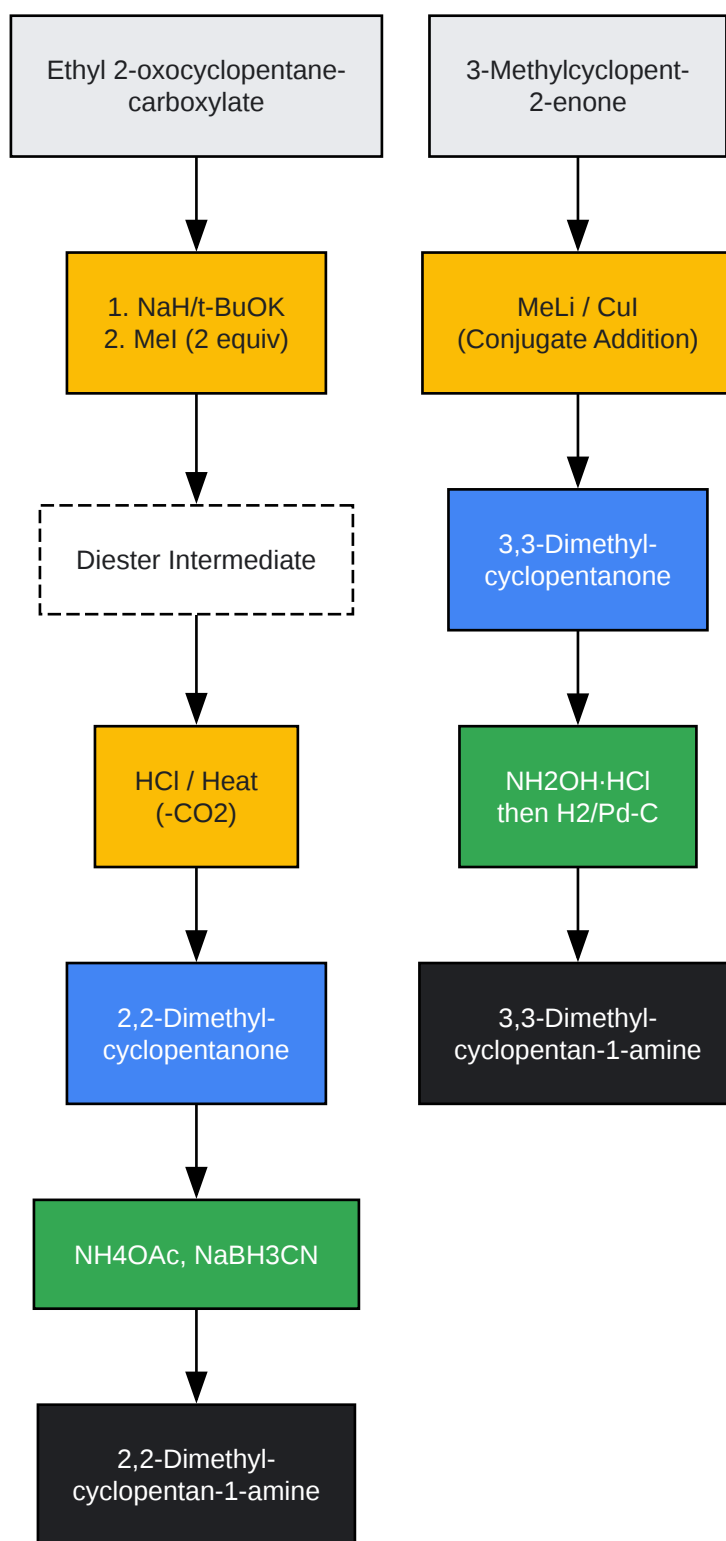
Ethyl 2-oxocyclopentanecarboxylate

1. NaH/t-BuOK
2. MeI (2 equiv)

Diester Intermediate

HCl / Heat
(-CO2)

2,2-Dimethylcyclopentanone

NH4OAc, NaBH3CN

2,2-Dimethylcyclopentan-1-amine

3-Methylcyclopent-2-enone

MeLi / CuI
(Conjugate Addition)

3,3-Dimethylcyclopentanone

NH2OH·HCl
then H2/Pd-C

3,3-Dimethylcyclopentan-1-amine